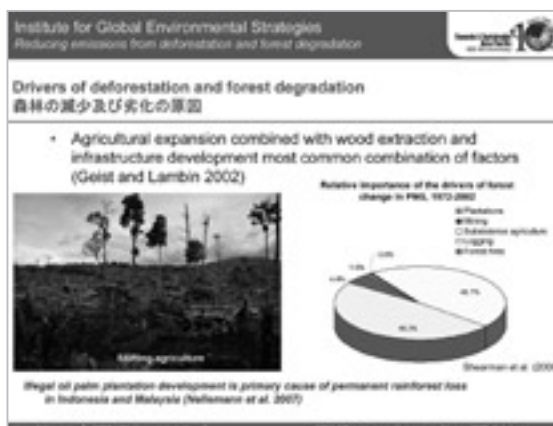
Institute for Global Environmental Strategies
Reducing emissions from deforestation and forest degradation

Drivers of deforestation and forest degradation
森林の減少及び劣化の原因

• Agricultural expansion combined with wood extraction and infrastructure development most common combination of factors (Geist and Lambin 2002)

Relative importance of the drivers of forest change in PNG, 1972-2002

Plantations
Mining
Subsistence agriculture
Logging
Forest fires

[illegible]
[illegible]
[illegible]
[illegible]

Shifting agriculture

Shearman et al. (200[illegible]

Illegal oil palm plantation development is primary cause of permanent rainforest loss in Indonesia and Malaysia (Nellemann et al. 2007)